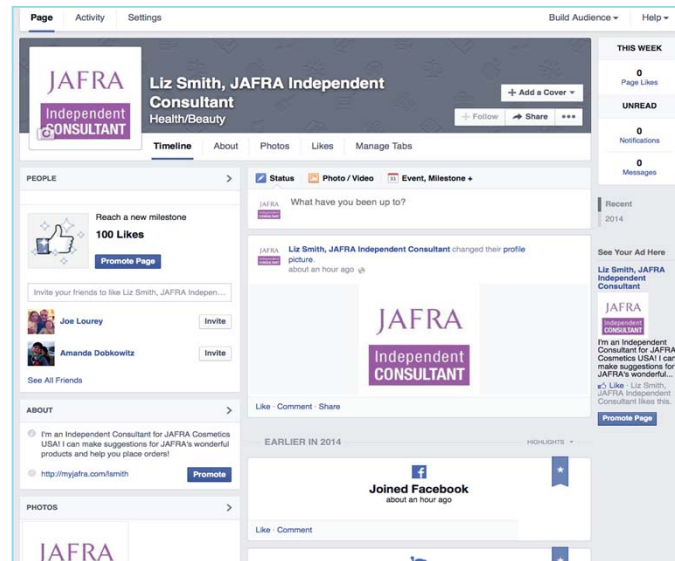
Page Activity Settings

Build Audience ▾ Help ▾

JAFRA
Independent CONSULTANT

Liz Smith, JAFRA Independent Consultant
Health/Beauty

+ Add a Cover ▾

Follow Share •••

Timeline About Photos Likes Manage Tabs

THIS WEEK
0
Page Likes

UNREAD
0
Notifications
0
Messages

PEOPLE >

Reach a new milestone
100 Likes
Promote Page

Invite your friends to like Liz Smith, JAFRA Indepen...

Joe Lourey Invite
Amanda Dobkowitz Invite
See All Friends

ABOUT >

I'm an Independent Consultant for JAFRA Cosmetics USA! I can make suggestions for JAFRA's wonderful products and help you place orders!

http://myjafra.com/lsmith Promote

PHOTOS >

JAFRA

Status Photo / Video Event, Milestone +

What have you been up to?

Liz Smith, JAFRA Independent Consultant changed their profile picture.
about an hour ago

JAFRA
Independent CONSULTANT

Like · Comment · Share

EARLIER IN 2014 HIGHLIGHTS ▾

Joined Facebook
about an hour ago

Like · Comment

Recent
2014

See Your Ad Here

Liz Smith, JAFRA Independent Consultant

JAFRA
Independent CONSULTANT

I'm an Independent Consultant for JAFRA Cosmetics USA! I can make suggestions for JAFRA's wonderful...

Like · Liz Smith, JAFRA Independent Consultant likes this.

Promote Page